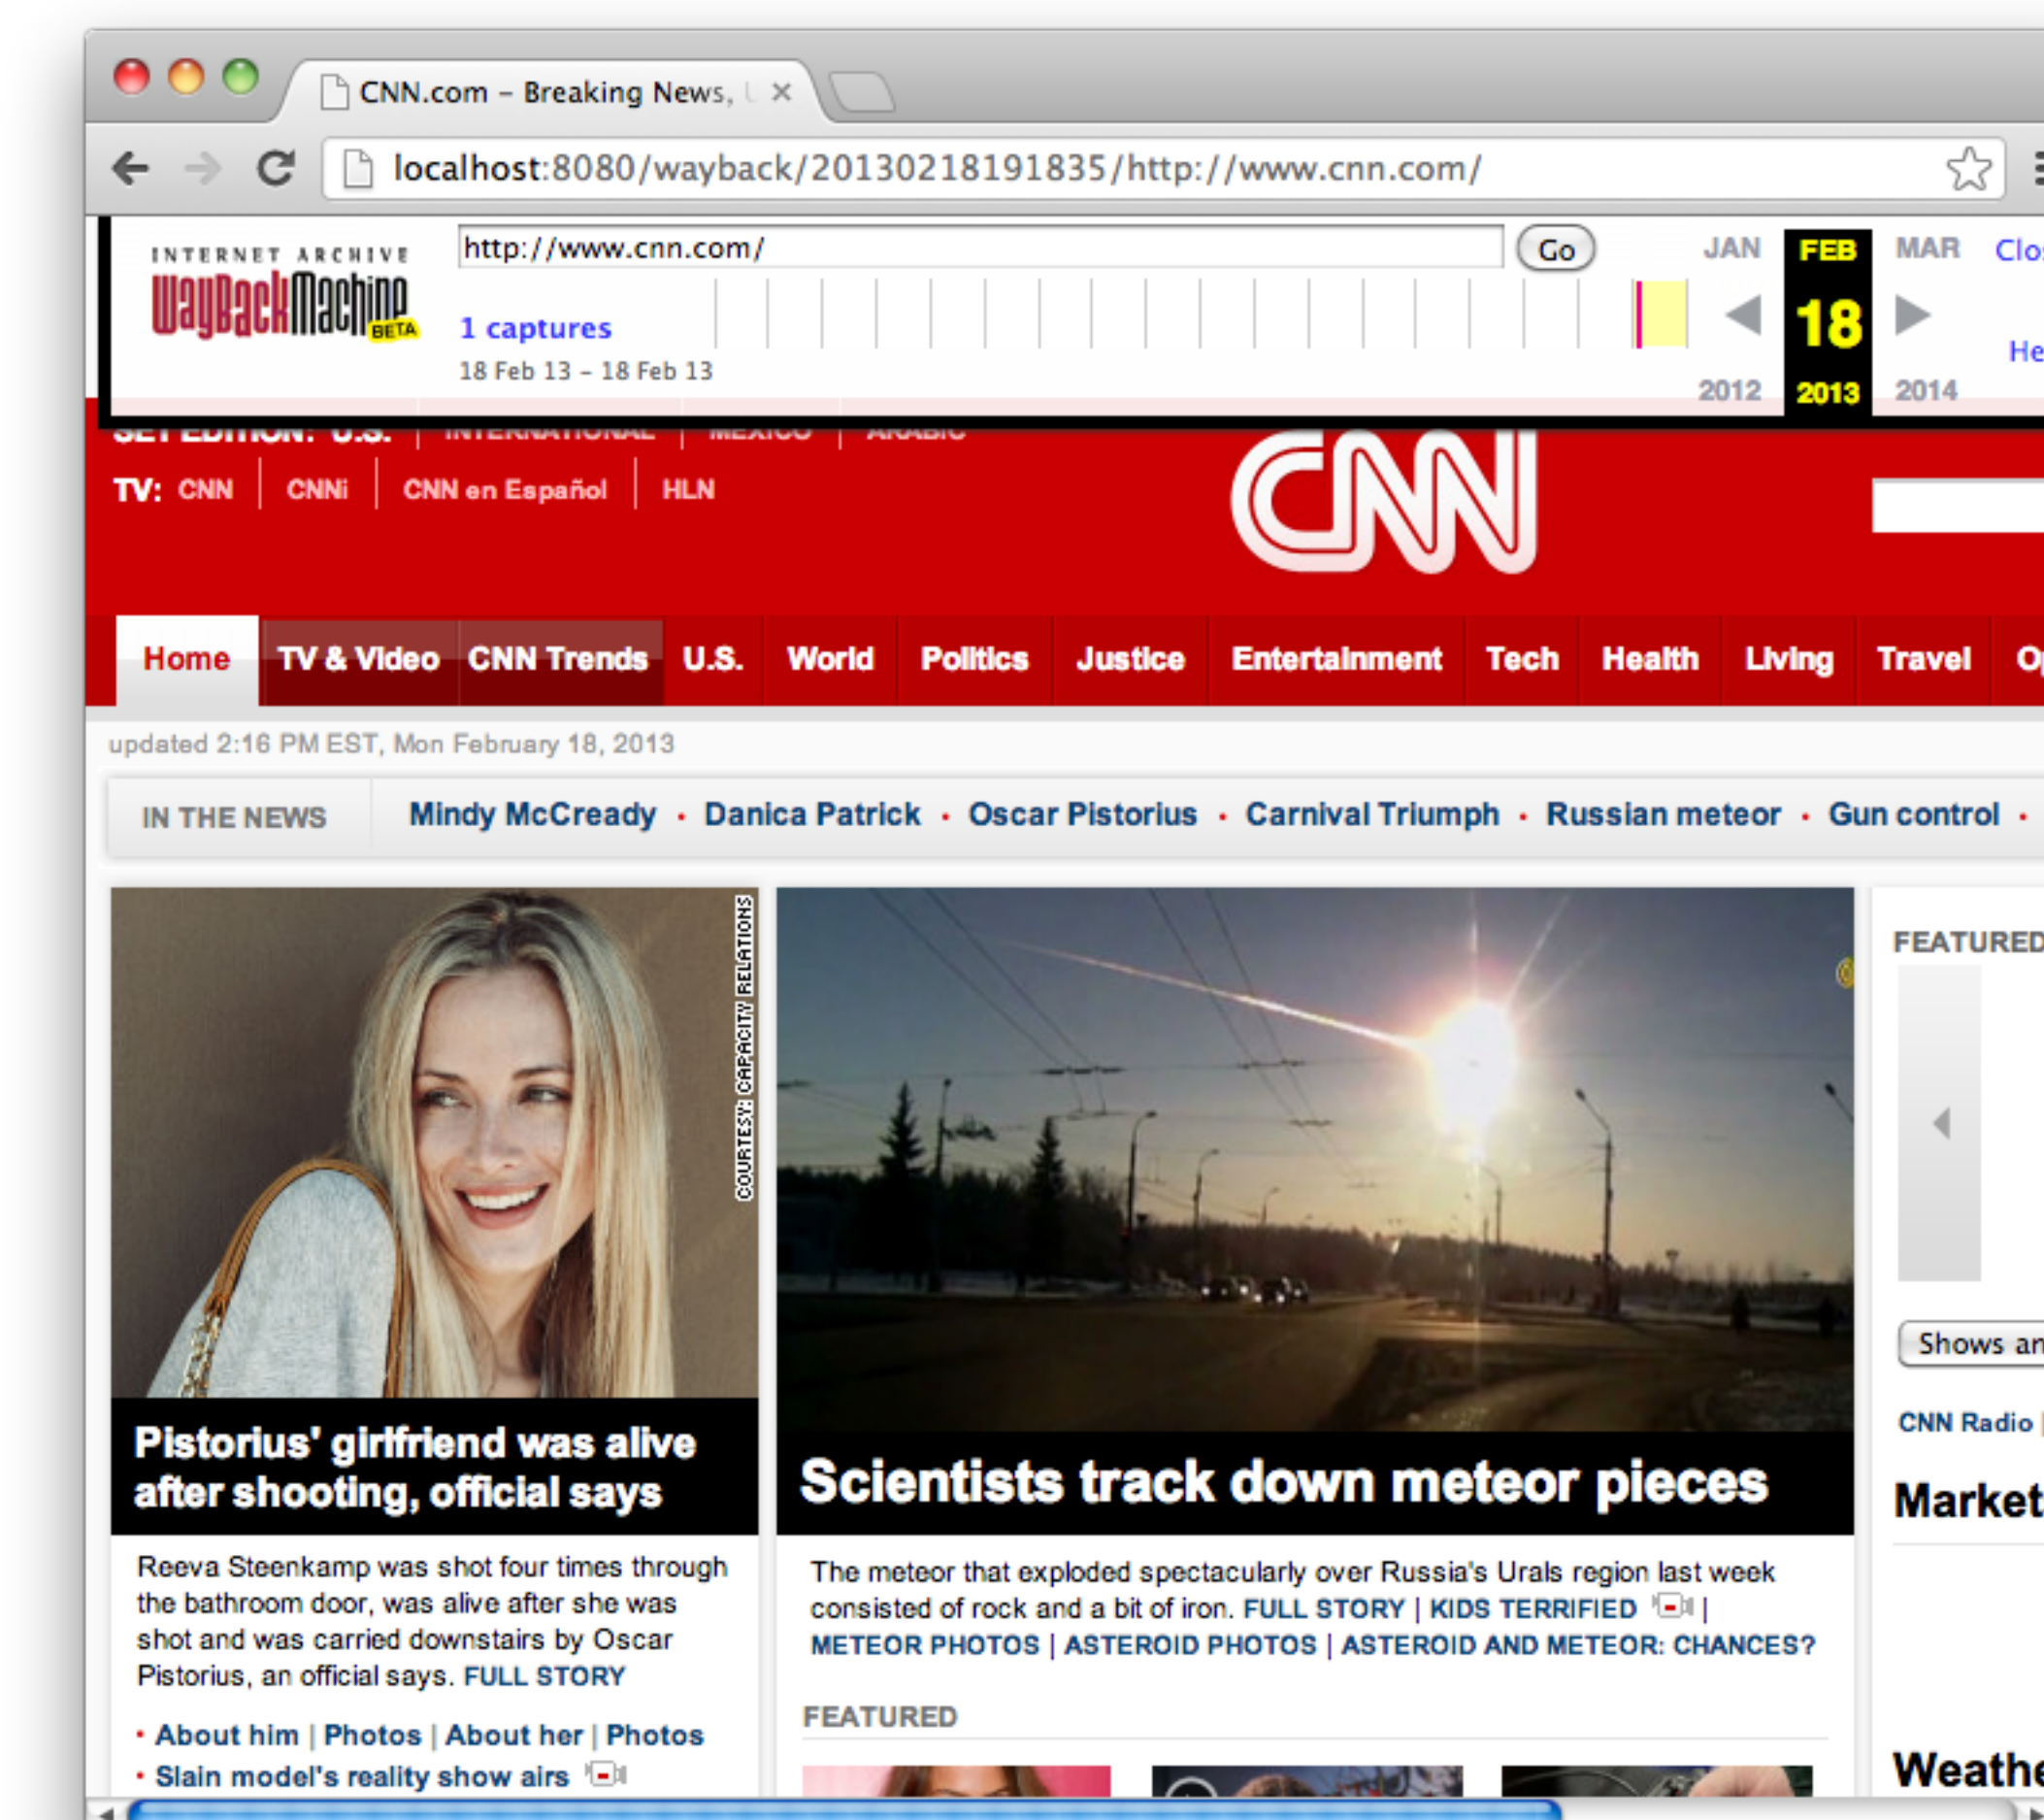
CNN.com – Breaking News, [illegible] ×

localhost:8080/wayback/20130218191835/http://www.cnn.com/

INTERNET ARCHIVE
WaybackMachine BETA

http://www.cnn.com/ Go

1 captures
18 Feb 13 – 18 Feb 13

JAN FEB MAR
2012 18 2013 2014

Clo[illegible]
He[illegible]

SET EDITION: U.S. | INTERNATIONAL | MEXICO | ARABIC

TV: CNN | CNNi | CNN en Español | HLN

CNN

Home | TV & Video | CNN Trends | U.S. | World | Politics | Justice | Entertainment | Tech | Health | Living | Travel | O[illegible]

updated 2:16 PM EST, Mon February 18, 2013

IN THE NEWS Mindy McCready · Danica Patrick · Oscar Pistorius · Carnival Triumph · Russian meteor · Gun control ·

COURTESY: CAPACITY RELATIONS

Pistorius' girlfriend was alive after shooting, official says

Reeva Steenkamp was shot four times through the bathroom door, was alive after she was shot and was carried downstairs by Oscar Pistorius, an official says. FULL STORY

· About him | Photos | About her | Photos
· Slain model's reality show airs

Scientists track down meteor pieces

The meteor that exploded spectacularly over Russia's Urals region last week consisted of rock and a bit of iron. FULL STORY | KIDS TERRIFIED | METEOR PHOTOS | ASTEROID PHOTOS | ASTEROID AND METEOR: CHANCES?

FEATURED

FEATURED

Shows an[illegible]

CNN Radio

Market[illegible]

Weathe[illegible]